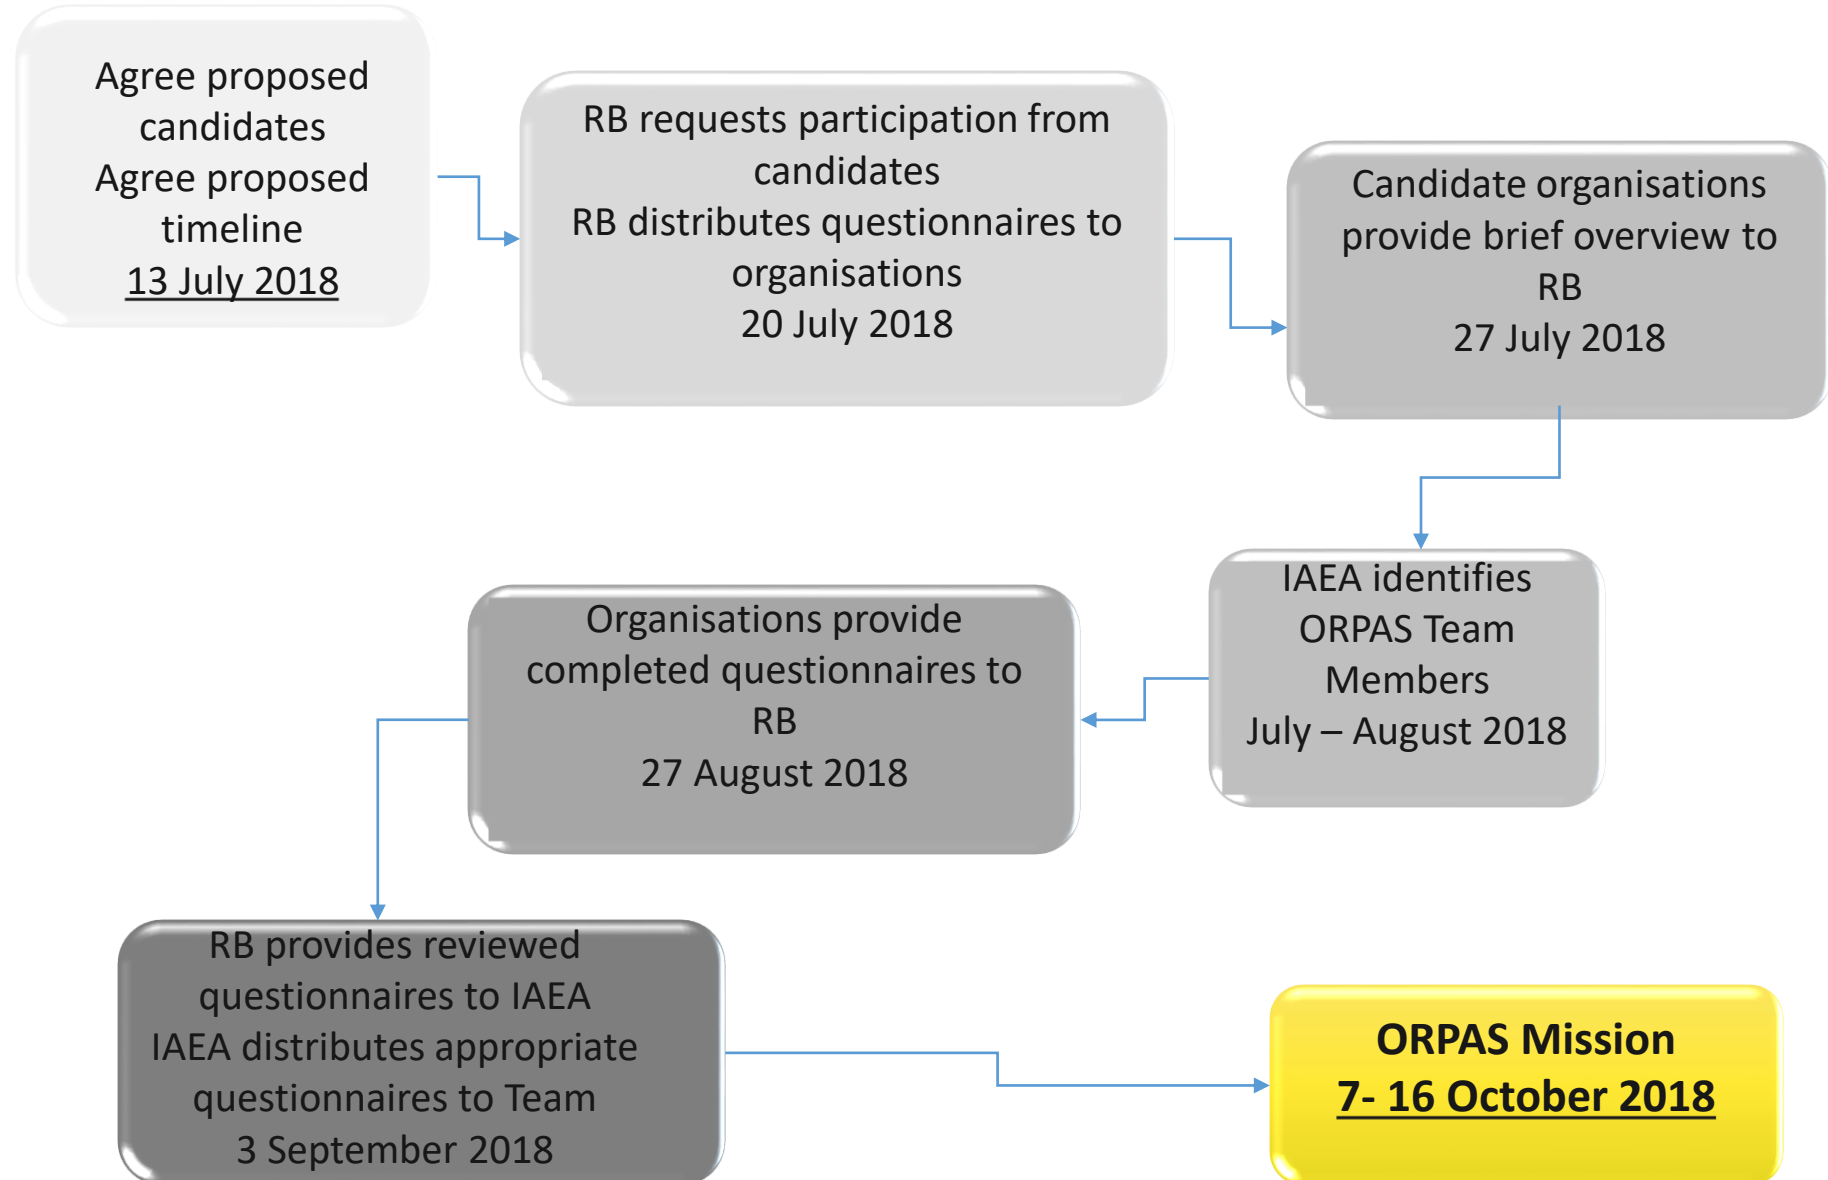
Agree proposed candidates
Agree proposed timeline
13 July 2018

RB requests participation from candidates
RB distributes questionnaires to organisations
20 July 2018

Candidate organisations provide brief overview to RB
27 July 2018

IAEA identifies ORPAS Team Members
July – August 2018

Organisations provide completed questionnaires to RB
27 August 2018

RB provides reviewed questionnaires to IAEA
IAEA distributes appropriate questionnaires to Team
3 September 2018

ORPAS Mission
7- 16 October 2018